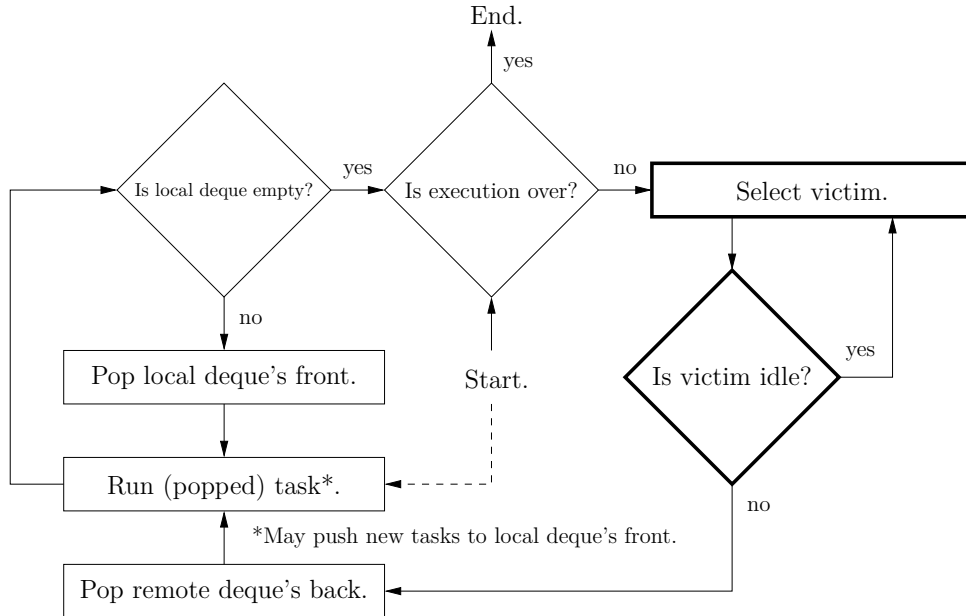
End.

yes

Is local deque empty?

yes

Is execution over?

no

Select victim.

no

Pop local deque's front.

Start.

Is victim idle?

yes

Run (popped) task*.

no

*May push new tasks to local deque's front.

Pop remote deque's back.